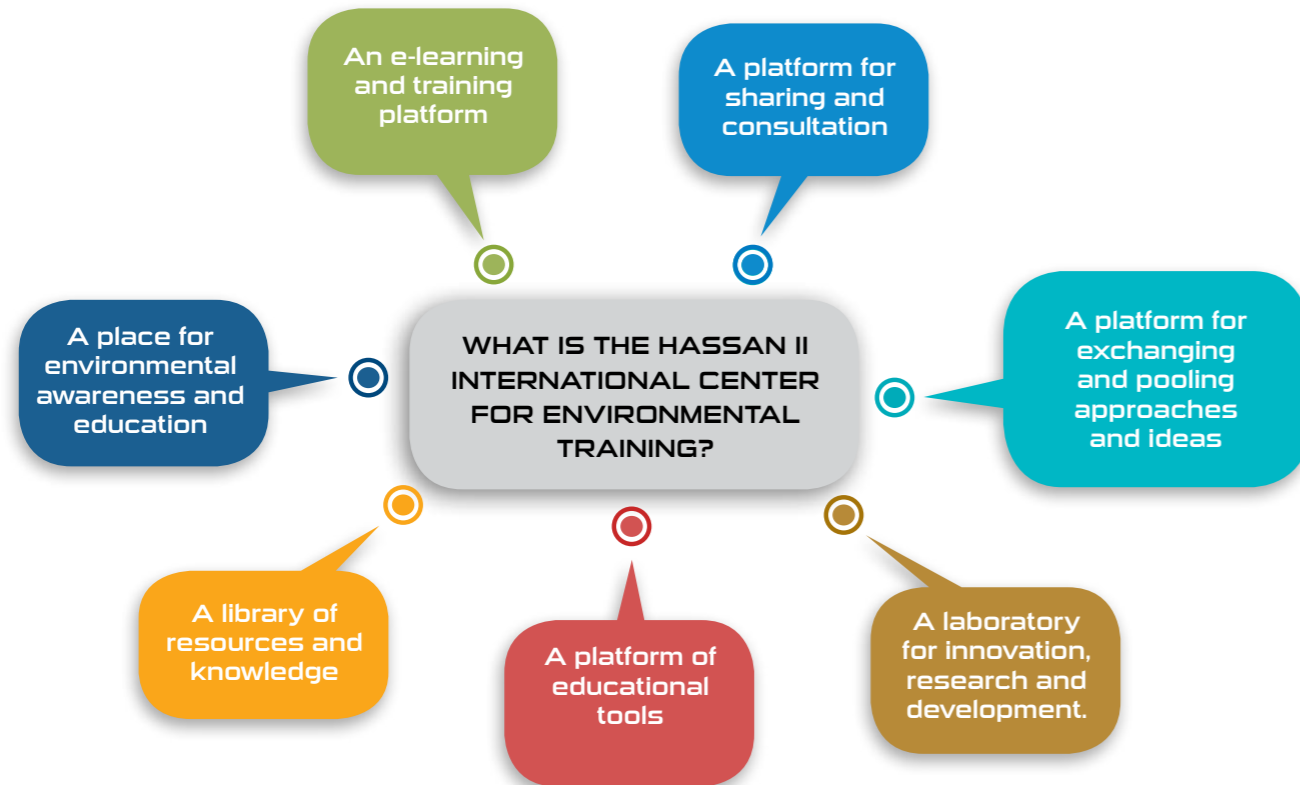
WHAT IS THE HASSAN II INTERNATIONAL CENTER FOR ENVIRONMENTAL TRAINING?

An e-learning and training platform

A platform for sharing and consultation

A platform for exchanging and pooling approaches and ideas

A laboratory for innovation, research and development.

A platform of educational tools

A library of resources and knowledge

A place for environmental awareness and education